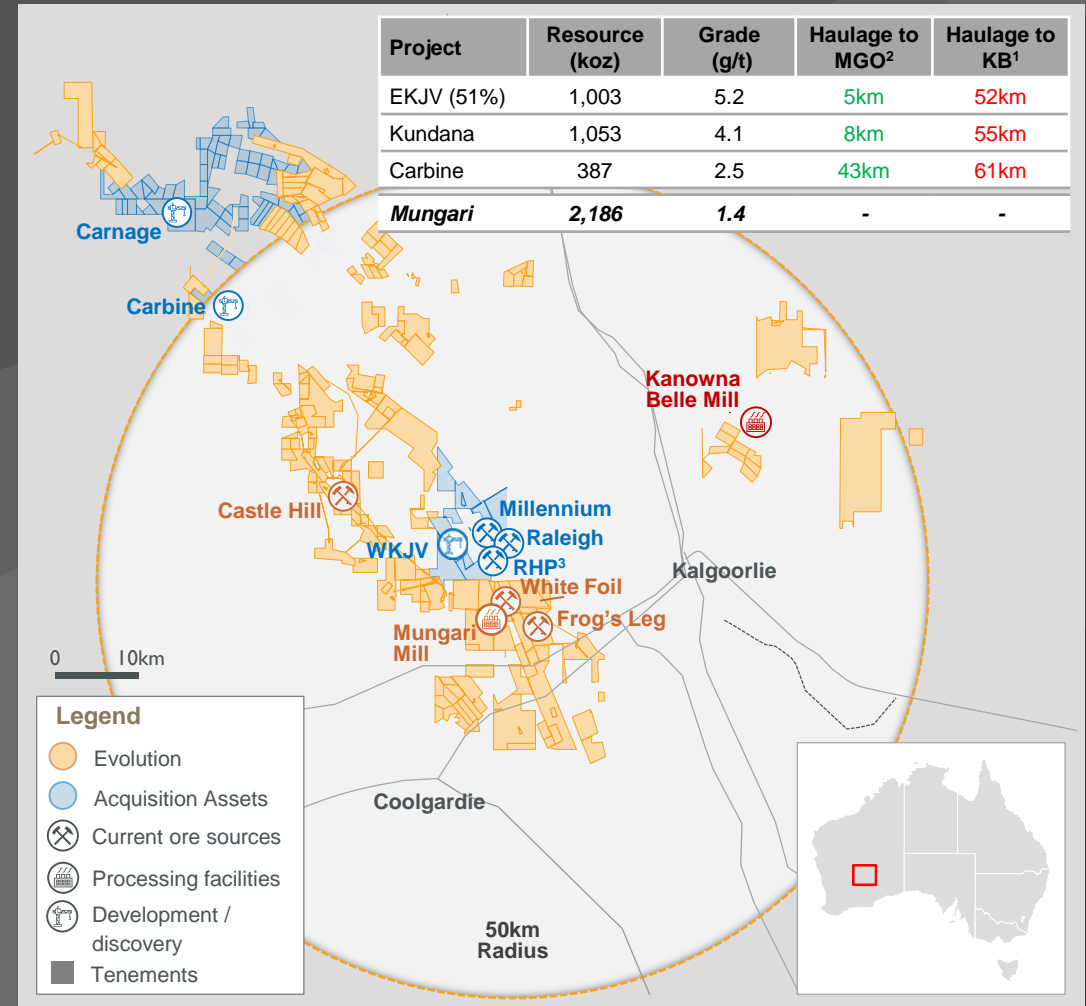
| Project | Resource (koz) | Grade (g/t) | Haulage to MGO$^2$ | Haulage to KB$^1$ |
|---|---|---|---|---|
| EKJV (51%) | 1,003 | 5.2 | 5km | 52km |
| Kundana | 1,053 | 4.1 | 8km | 55km |
| Carbine | 387 | 2.5 | 43km | 61km |
| *Mungari* | *2,186* | *1.4* | - | - |

Carnage

Carbine

Kanowna Belle Mill

Castle Hill

Millennium

Raleigh

WKJV

RHP$^3$

White Foil

Kalgoorlie

Frog's Leg

Mungari Mill

0 10km

Legend

Evolution

Acquisition Assets

Current ore sources

Processing facilities

Development / discovery

Tenements

Coolgardie

50km Radius